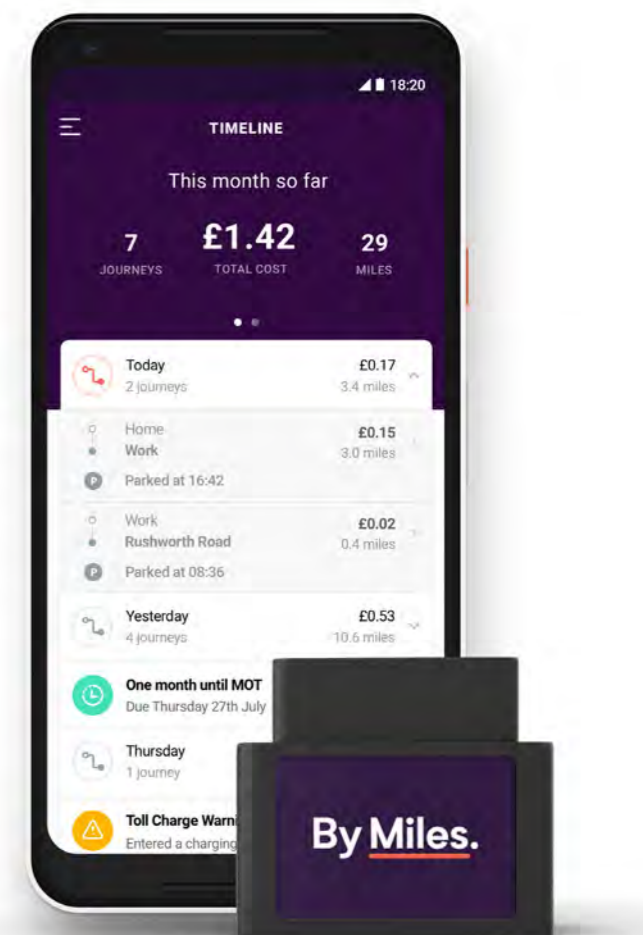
18:20

TIMELINE

This month so far

7
JOURNEYS

£1.42
TOTAL COST

29
MILES

Today
2 journeys
£0.17
3.4 miles

Home
Work
£0.15
3.0 miles
Parked at 16:42

Work
Rushworth Road
£0.02
0.4 miles
Parked at 08:36

Yesterday
4 journeys
£0.53
10.6 miles

One month until MOT
Due Thursday 27th July

Thursday
1 journey

Toll Charge Warn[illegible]
Entered a charging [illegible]

By Miles.